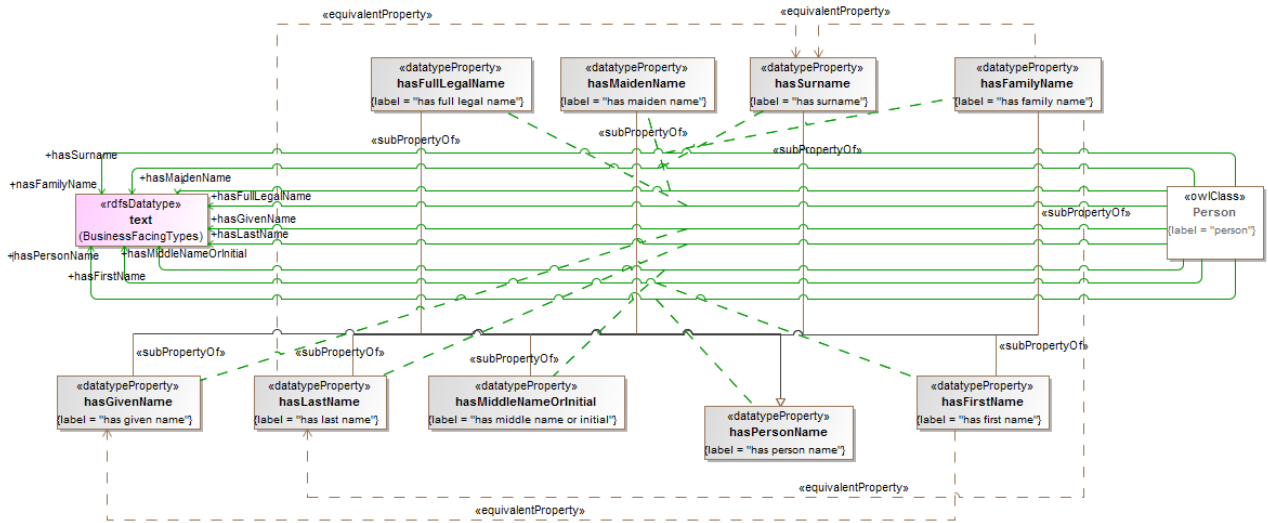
«equivalentProperty»

«equivalentProperty»

«datatypeProperty»
hasFullLegalName
{label = "has full legal name"}

«datatypeProperty»
hasMaidenName
{label = "has maiden name"}

«datatypeProperty»
hasSurname
{label = "has surname"}

«datatypeProperty»
hasFamilyName
{label = "has family name"}

«subPropertyOf»

«subPropertyOf»

«subPropertyOf»

+hasSurname

+hasMaidenName

+hasFamilyName

+hasFullLegalName

«rdfsDatatype»
text
(BusinessFacingTypes)

+hasGivenName

+hasLastName

+hasMiddleNameOrInitial

+hasPersonName

+hasFirstName

«subPropertyOf»

«owlClass»
Person
{label = "person"}

«subPropertyOf»

«subPropertyOf»

«subPropertyOf»

«subPropertyOf»

«datatypeProperty»
hasGivenName
{label = "has given name"}

«datatypeProperty»
hasLastName
{label = "has last name"}

«datatypeProperty»
hasMiddleNameOrInitial
{label = "has middle name or initial"}

«datatypeProperty»
hasPersonName
{label = "has person name"}

«datatypeProperty»
hasFirstName
{label = "has first name"}

«equivalentProperty»

«equivalentProperty»